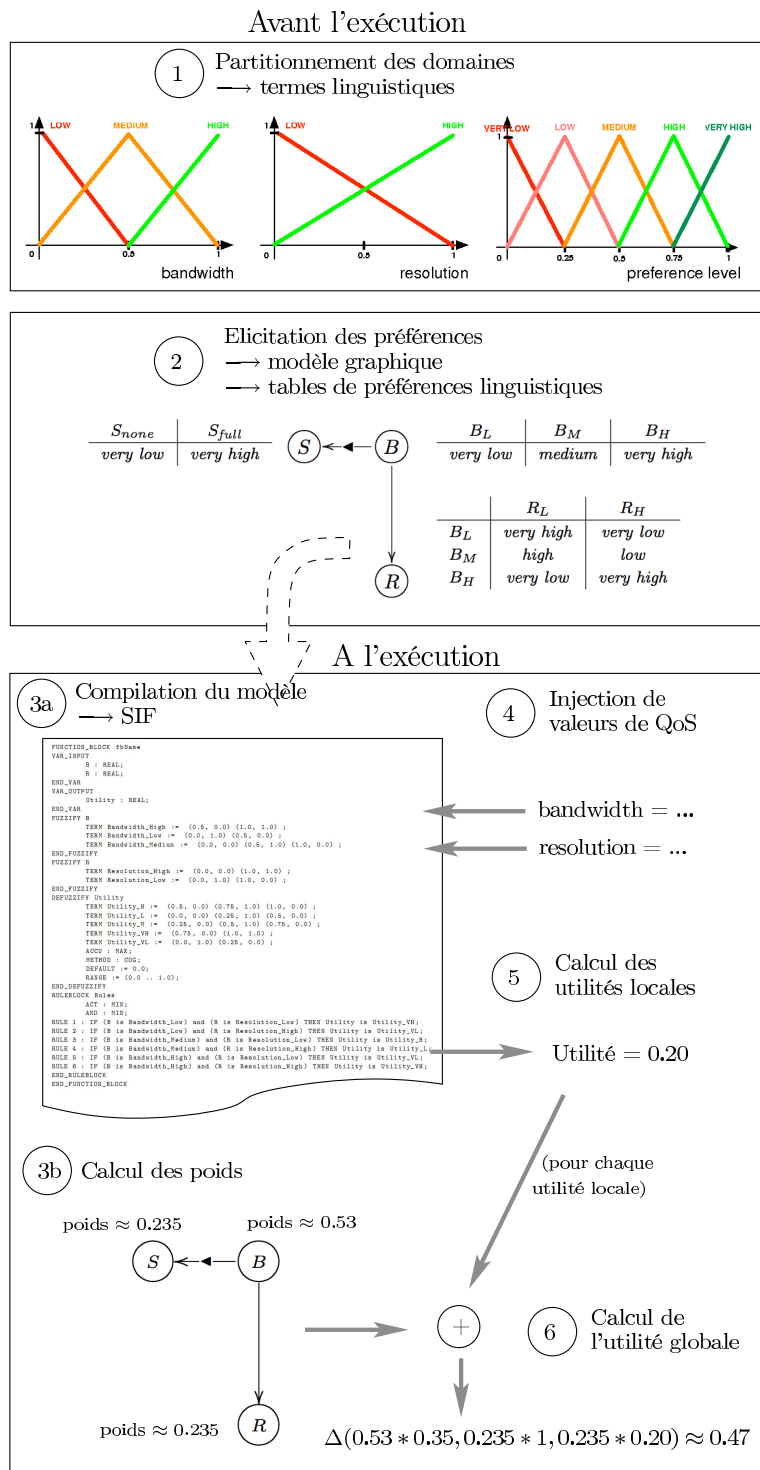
Avant l'exécution

1 Partitionnement des domaines
⟶ termes linguistiques

1 LOW MEDIUM HIGH
0 0.5 1
bandwidth

1 LOW HIGH
0 0.5 1
resolution

1 VERY LOW LOW MEDIUM HIGH VERY HIGH
0 0.25 0.5 0.75 1
preference level

2 Elicitation des préférences
⟶ modèle graphique
⟶ tables de préférences linguistiques

| $S_{none}$ | $S_{full}$ |
|---|---|
| very low | very high |

$S$ $B$ $R$

| $B_L$ | $B_M$ | $B_H$ |
|---|---|---|
| very low | medium | very high |

| | $R_L$ | $R_H$ |
|---|---|---|
| $B_L$ | very high | very low |
| $B_M$ | high | low |
| $B_H$ | very low | very high |

A l'exécution

3a Compilation du modèle
⟶ SIF

FUNCTION_BLOCK fbName
VAR_INPUT
B : REAL;
R : REAL;
END_VAR
VAR_OUTPUT
Utility : REAL;
END_VAR
FUZZIFY B
TERM Bandwidth_High := (0.5, 0.0) (1.0, 1.0) ;
TERM Bandwidth_Low := (0.0, 1.0) (0.5, 0.0) ;
TERM Bandwidth_Medium := (0.0, 0.0) (0.5, 1.0) (1.0, 0.0) ;
END_FUZZIFY
FUZZIFY R
TERM Resolution_High := (0.0, 0.0) (1.0, 1.0) ;
TERM Resolution_Low := (0.0, 1.0) (1.0, 0.0) ;
END_FUZZIFY
DEFUZZIFY Utility
TERM Utility_H := (0.5, 0.0) (0.75, 1.0) (1.0, 0.0) ;
TERM Utility_L := (0.0, 0.0) (0.25, 1.0) (0.5, 0.0) ;
TERM Utility_M := (0.25, 0.0) (0.5, 1.0) (0.75, 0.0) ;
TERM Utility_VH := (0.75, 0.0) (1.0, 1.0) ;
TERM Utility_VL := (0.0, 1.0) (0.25, 0.0) ;
ACCU : MAX;
METHOD : COG;
DEFAULT := 0.0;
RANGE := (0.0 .. 1.0);
END_DEFUZZIFY
RULEBLOCK Rules
ACT : MIN;
AND : MIN;
RULE 1 : IF (B is Bandwidth_Low) and (R is Resolution_Low) THEN Utility is Utility_VH;
RULE 2 : IF (B is Bandwidth_Low) and (R is Resolution_High) THEN Utility is Utility_VL;
RULE 3 : IF (B is Bandwidth_Medium) and (R is Resolution_Low) THEN Utility is Utility_H;
RULE 4 : IF (B is Bandwidth_Medium) and (R is Resolution_High) THEN Utility is Utility_L;
RULE 5 : IF (B is Bandwidth_High) and (R is Resolution_Low) THEN Utility is Utility_VL;
RULE 6 : IF (B is Bandwidth_High) and (R is Resolution_High) THEN Utility is Utility_VH;
END_RULEBLOCK
END_FUNCTION_BLOCK

4 Injection de valeurs de QoS
bandwidth = ...
resolution = ...

5 Calcul des utilités locales
Utilité = 0.20

(pour chaque utilité locale)

3b Calcul des poids
poids ≈ 0.235
poids ≈ 0.53
$S$ $B$
poids ≈ 0.235 $R$

+

6 Calcul de l'utilité globale

$\Delta(0.53 * 0.35, 0.235 * 1, 0.235 * 0.20) \approx 0.47$